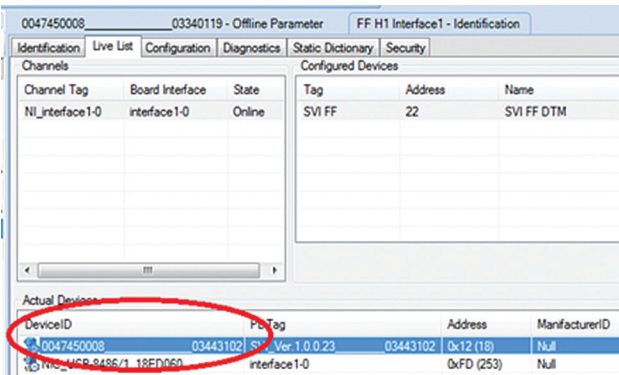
0047450008_____________03340119 - Offline Parameter

FF H1 Interface1 - Identification

Identification | Live List | Configuration | Diagnostics | Static Dictionary | Security

Channels

| Channel Tag | Board Interface | State |
|---|---|---|
| NI_interface1-0 | interface1-0 | Online |

Configured Devices

| Tag | Address | Name |
|---|---|---|
| SVI FF | 22 | SVI FF DTM |

Actual Devices

| DeviceID | PD Tag | Address | ManufacturerID |
|---|---|---|---|
| 0047450008_____________03443102 | SVI_Ver.1.0.0.23_____________03443102 | 0x12 (18) | Null |
| NI_USB-8486/1_18ED060 | interface1-0 | 0xFD (253) | Null |